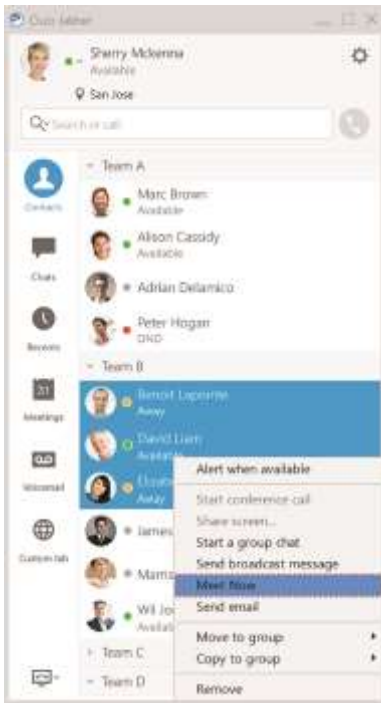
Cisco Jabber

Sherry Mckenna
Available

San Jose

Search or call

Contacts

Chats

Recents

31
Meetings

Voicemail

Custom tab

Team A

Marc Brown
Available

Alison Cassidy
Available

Adrian Delamico

Peter Hogan
DND

Team B

Benoit Laporte
Away

David Liam
Available

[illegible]
Away

James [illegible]

Mama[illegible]

Wil Jo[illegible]
Availab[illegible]

Team C

Team D

Alert when available
Start conference call
Share screen...
Start a group chat
Send broadcast message
Meet Now
Send email
Move to group
Copy to group
Remove